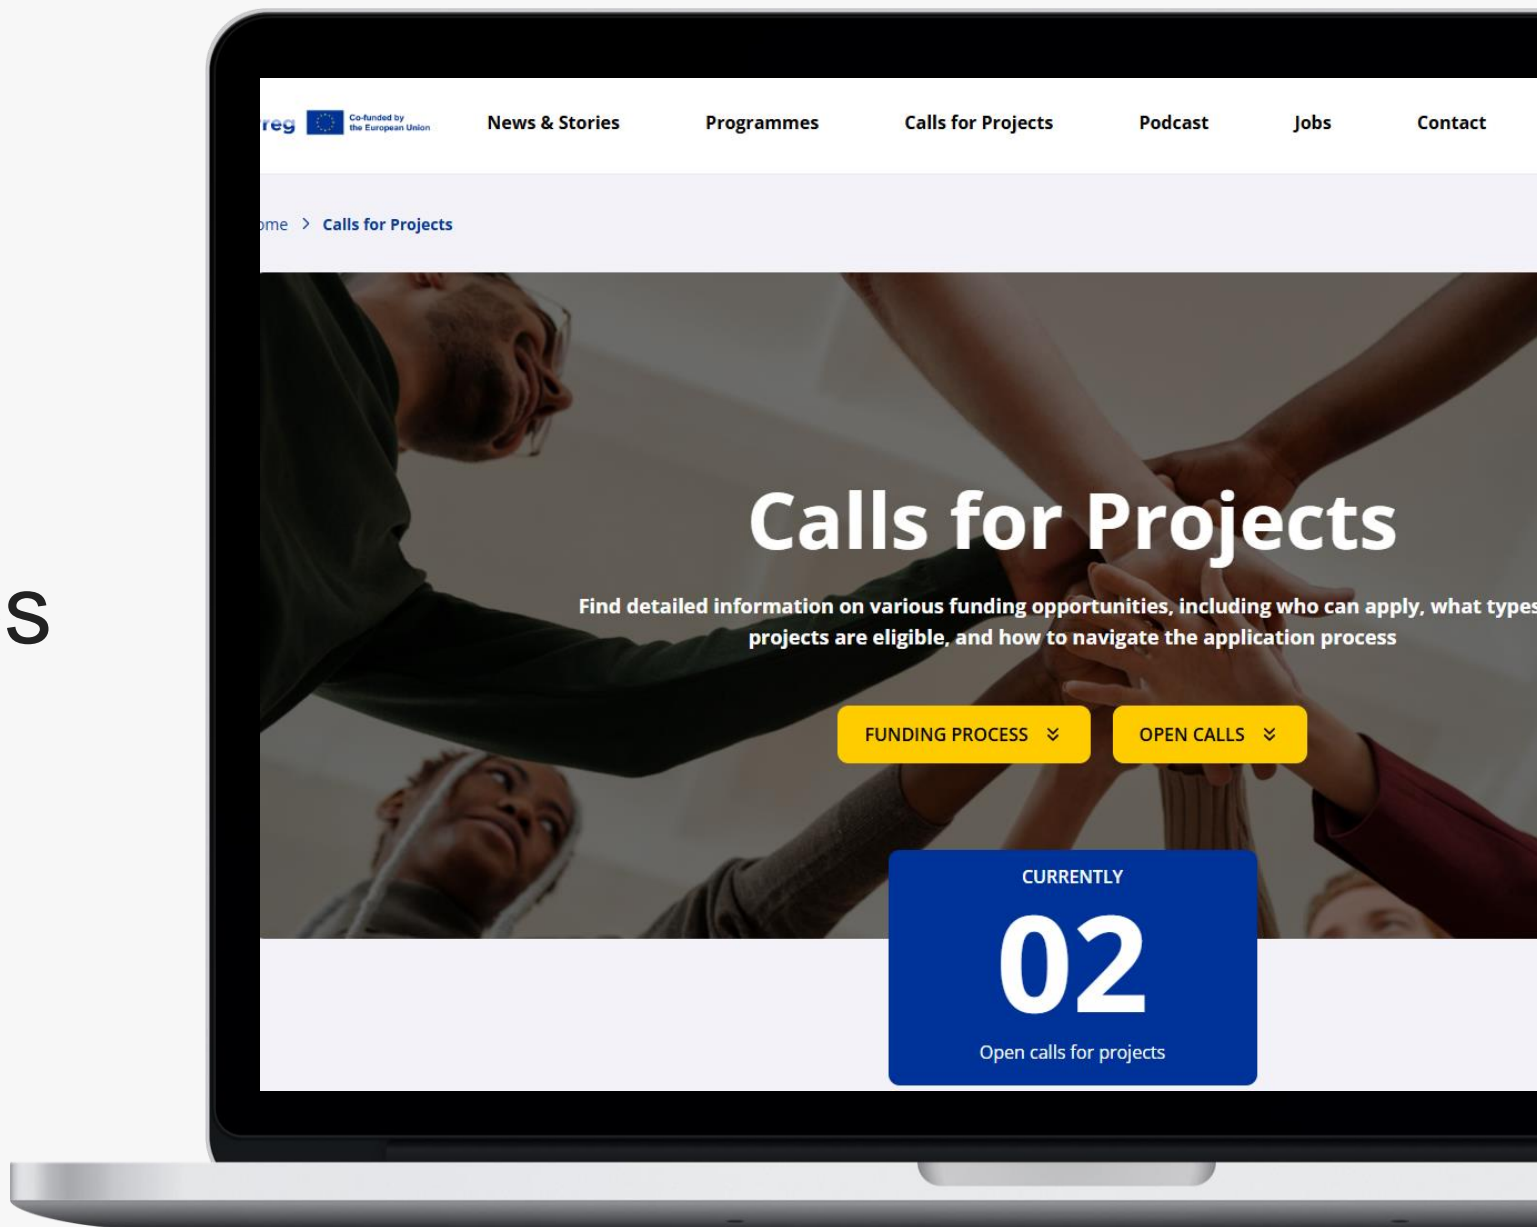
S

reg Co-funded by the European Union News & Stories Programmes Calls for Projects Podcast Jobs Contact

ome > Calls for Projects

Calls for Projects

Find detailed information on various funding opportunities, including who can apply, what types projects are eligible, and how to navigate the application process

FUNDING PROCESS OPEN CALLS

CURRENTLY
02
Open calls for projects